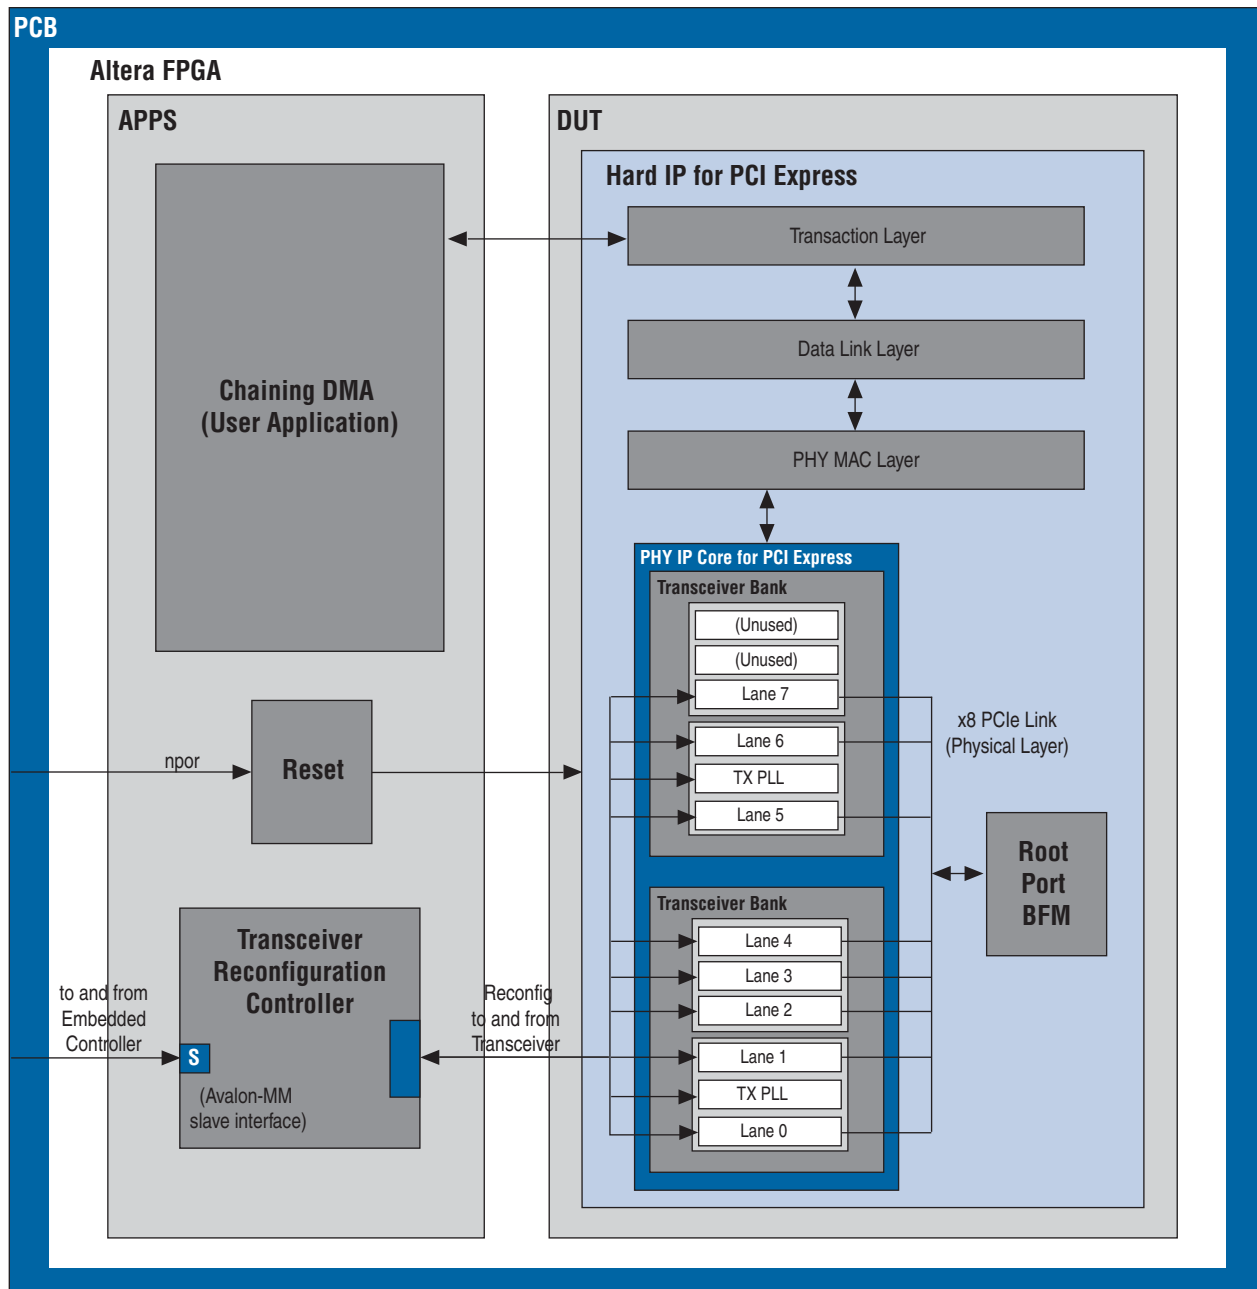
PCB

Altera FPGA

APPS

Chaining DMA
(User Application)

npor

Reset

Transceiver Reconfiguration Controller

to and from Embedded Controller

S

(Avalon-MM slave interface)

Reconfig to and from Transceiver

DUT

Hard IP for PCI Express

Transaction Layer

Data Link Layer

PHY MAC Layer

PHY IP Core for PCI Express

Transceiver Bank

(Unused)

(Unused)

Lane 7

Lane 6

TX PLL

Lane 5

Transceiver Bank

Lane 4

Lane 3

Lane 2

Lane 1

TX PLL

Lane 0

x8 PCIe Link
(Physical Layer)

Root Port BFM